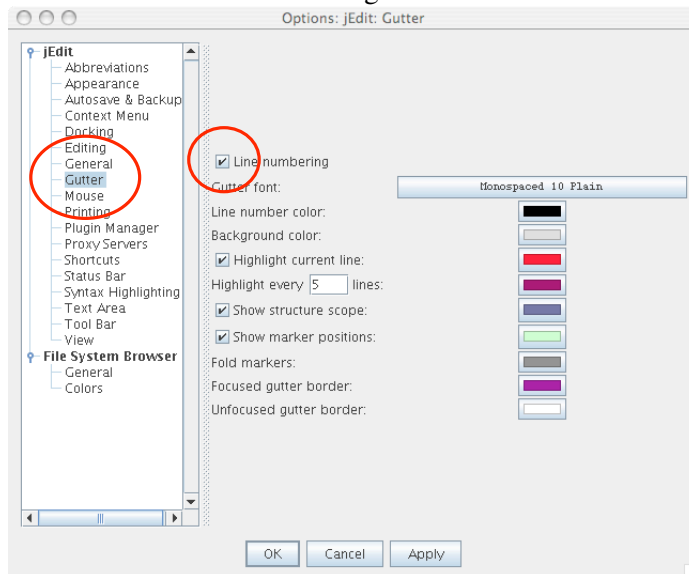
Options: jEdit: Gutter

jEdit
Abbreviations
Appearance
Autosave & Backup
Context Menu
Docking
Editing
General
Gutter
Mouse
Printing
Plugin Manager
Proxy Servers
Shortcuts
Status Bar
Syntax Highlighting
Text Area
Tool Bar
View
File System Browser
General
Colors

Line numbering
Gutter font: Monospaced 10 Plain
Line number color:
Background color:
Highlight current line:
Highlight every 5 lines:
Show structure scope:
Show marker positions:
Fold markers:
Focused gutter border:
Unfocused gutter border:

OK Cancel Apply